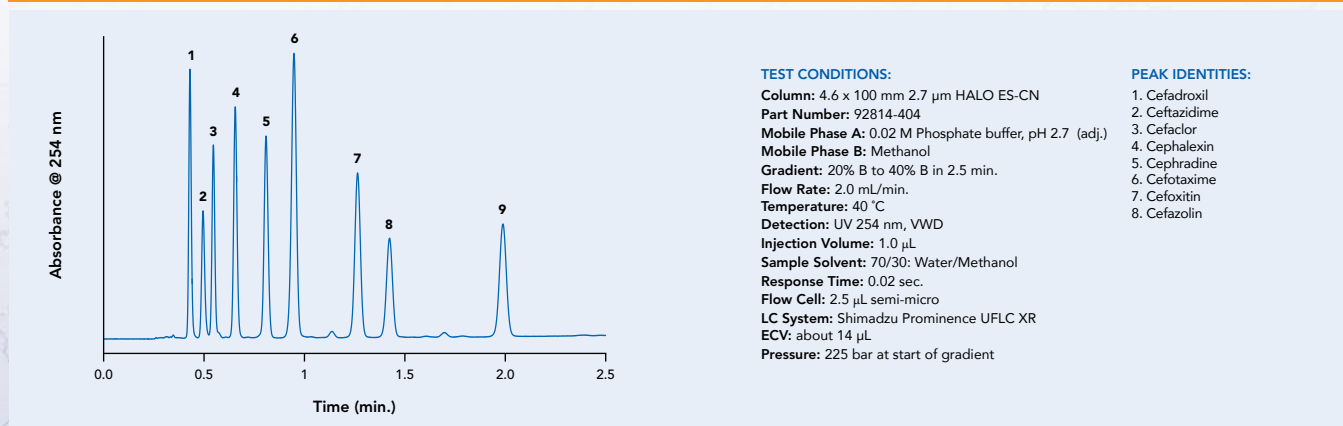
Absorbance @ 254 nm

1
2
3
4
5
6
7
8
9

0.0 0.5 1 1.5 2.0 2.5

Time (min.)

TEST CONDITIONS:
Column: 4.6 x 100 mm 2.7 µm HALO ES-CN
Part Number: 92814-404
Mobile Phase A: 0.02 M Phosphate buffer, pH 2.7 (adj.)
Mobile Phase B: Methanol
Gradient: 20% B to 40% B in 2.5 min.
Flow Rate: 2.0 mL/min.
Temperature: 40 °C
Detection: UV 254 nm, VWD
Injection Volume: 1.0 µL
Sample Solvent: 70/30: Water/Methanol
Response Time: 0.02 sec.
Flow Cell: 2.5 µL semi-micro
LC System: Shimadzu Prominence UFLC XR
ECV: about 14 µL
Pressure: 225 bar at start of gradient

PEAK IDENTITIES:
1. Cefadroxil
2. Ceftazidime
3. Cefaclor
4. Cephalexin
5. Cephradine
6. Cefotaxime
7. Cefoxitin
8. Cefazolin